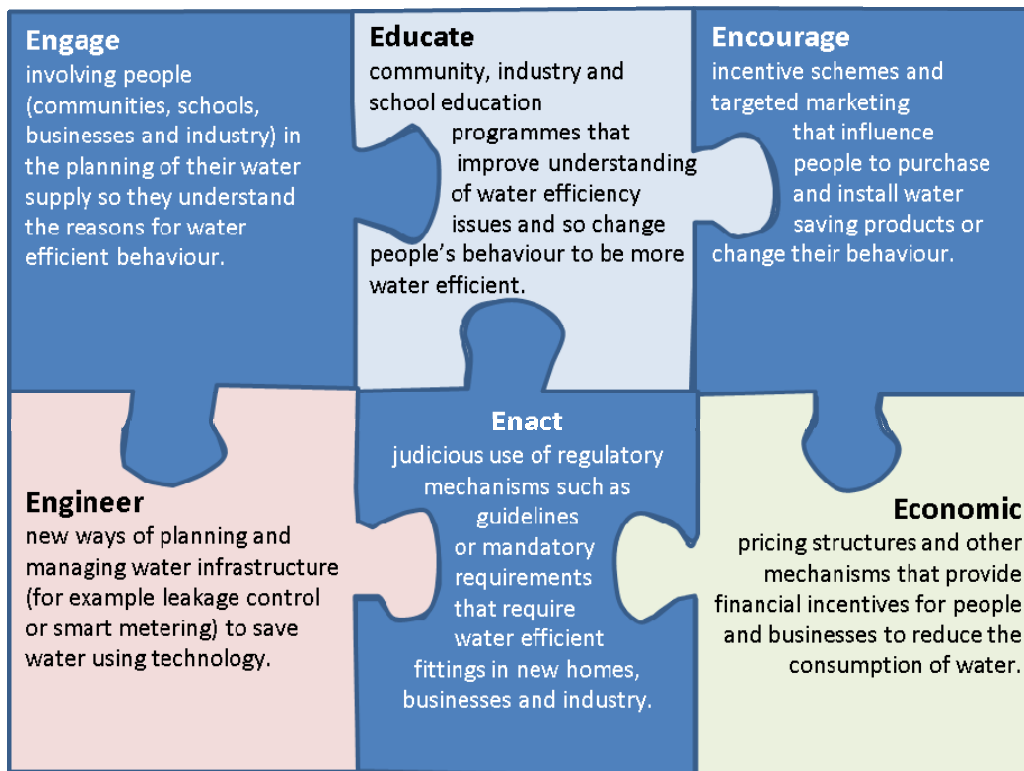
Engage
involving people (communities, schools, businesses and industry) in the planning of their water supply so they understand the reasons for water efficient behaviour.

Educate
community, industry and school education programmes that improve understanding of water efficiency issues and so change people's behaviour to be more water efficient.

Encourage
incentive schemes and targeted marketing that influence people to purchase and install water saving products or change their behaviour.

Engineer
new ways of planning and managing water infrastructure (for example leakage control or smart metering) to save water using technology.

Enact
judicious use of regulatory mechanisms such as guidelines or mandatory requirements that require water efficient fittings in new homes, businesses and industry.

Economic
pricing structures and other mechanisms that provide financial incentives for people and businesses to reduce the consumption of water.